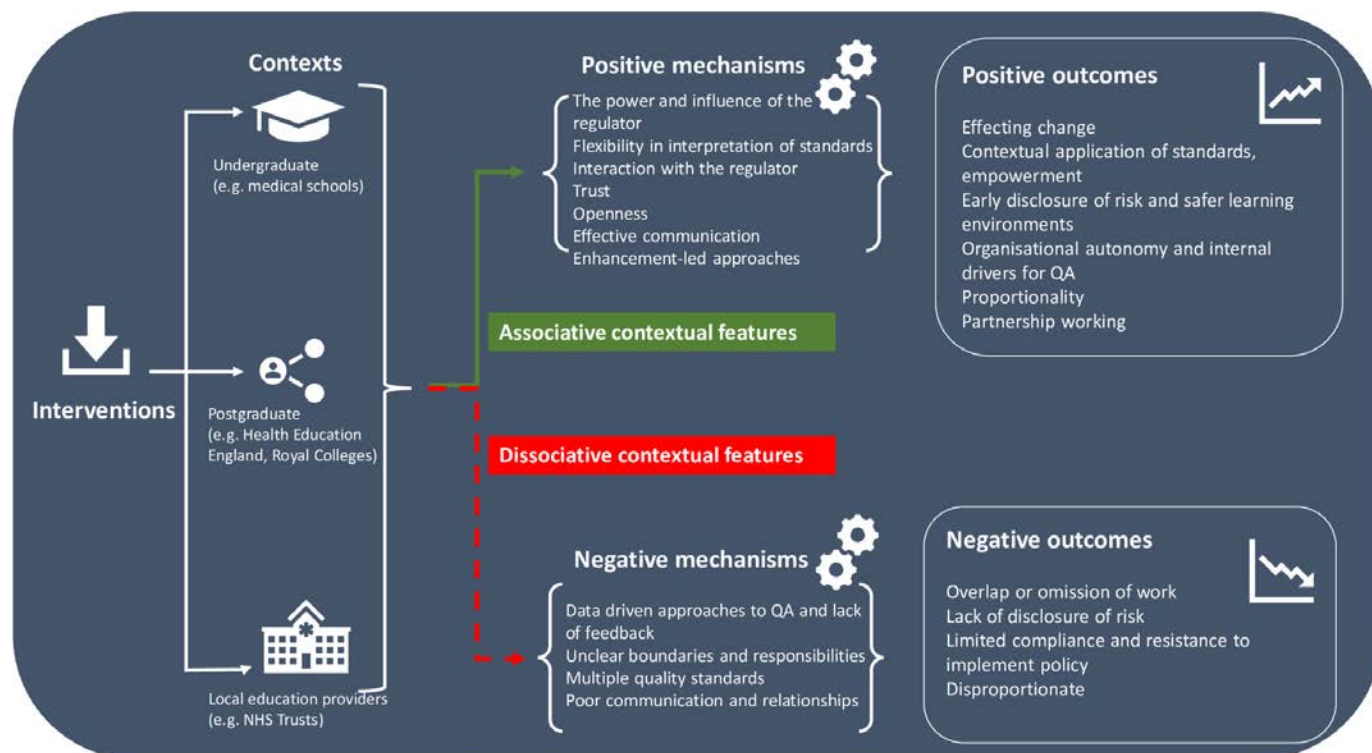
Interventions

Contexts

Undergraduate
(e.g. medical schools)

Postgraduate
(e.g. Health Education England, Royal Colleges)

Local education providers
(e.g. NHS Trusts)

Positive mechanisms

The power and influence of the regulator
Flexibility in interpretation of standards
Interaction with the regulator
Trust
Openness
Effective communication
Enhancement-led approaches

Positive outcomes

Effecting change
Contextual application of standards, empowerment
Early disclosure of risk and safer learning environments
Organisational autonomy and internal drivers for QA
Proportionality
Partnership working

Associative contextual features

Dissociative contextual features

Negative mechanisms

Data driven approaches to QA and lack of feedback
Unclear boundaries and responsibilities
Multiple quality standards
Poor communication and relationships

Negative outcomes

Overlap or omission of work
Lack of disclosure of risk
Limited compliance and resistance to implement policy
Disproportionate